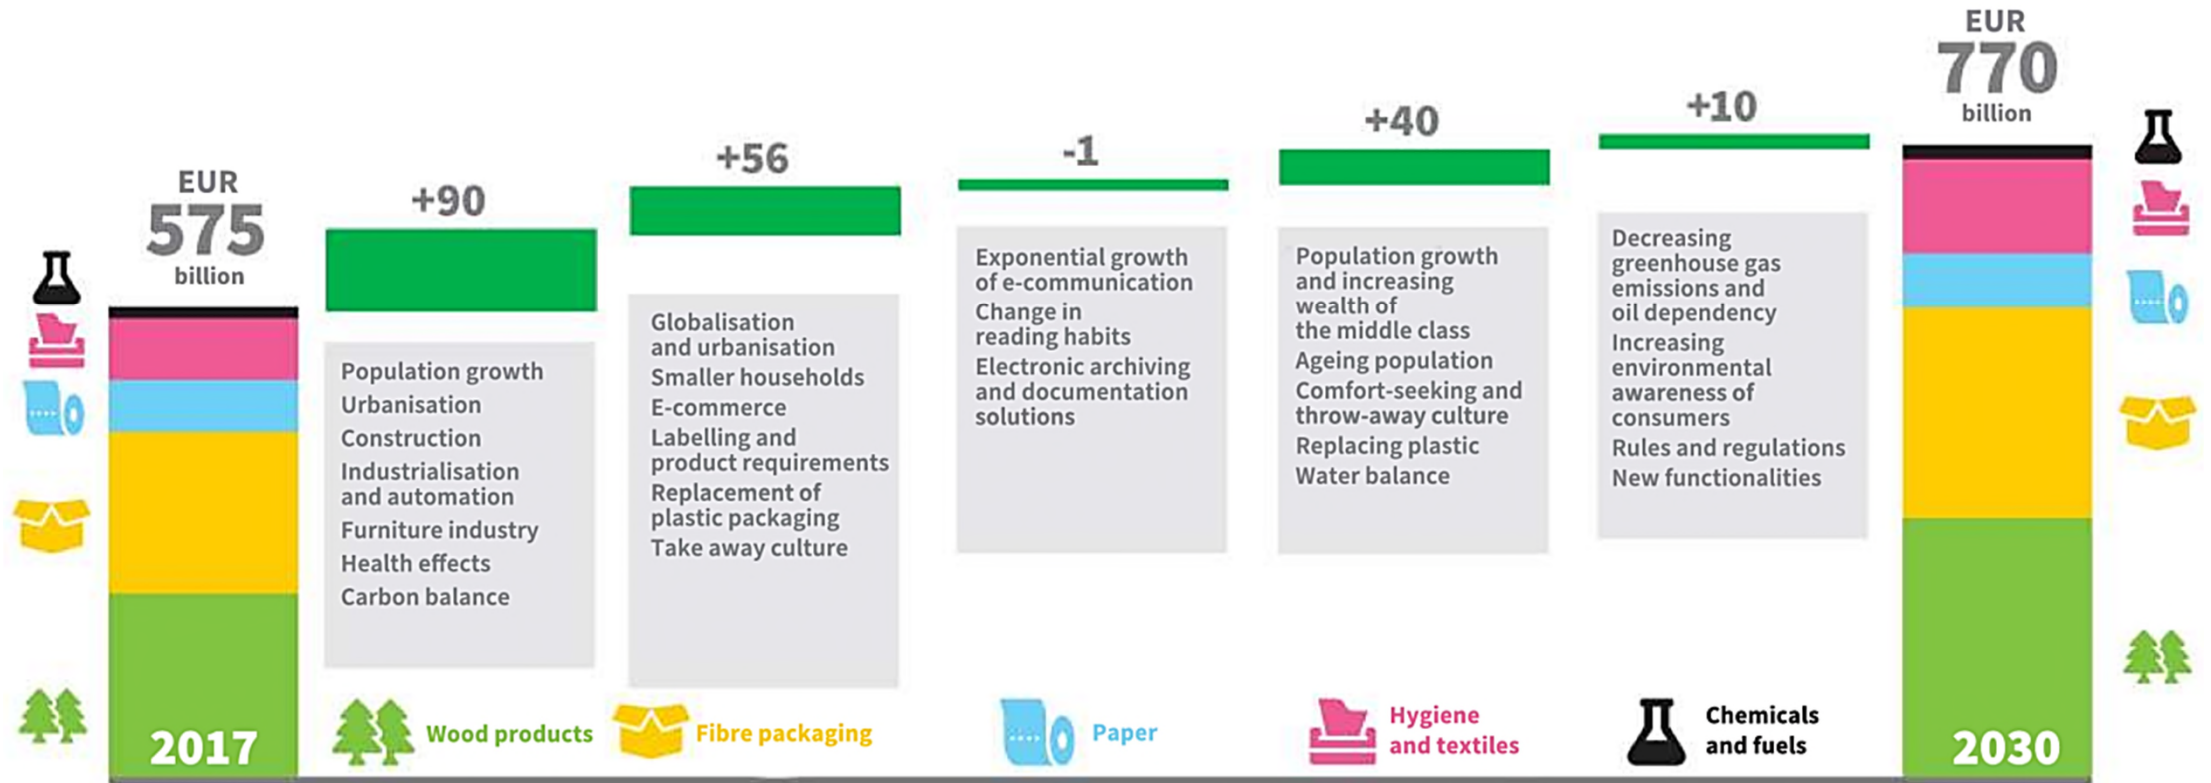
EUR
575
billion

2017

+90

Population growth
Urbanisation
Construction
Industrialisation and automation
Furniture industry
Health effects
Carbon balance

+56

Globalisation and urbanisation
Smaller households
E-commerce
Labelling and product requirements
Replacement of plastic packaging
Take away culture

-1

Exponential growth of e-communication
Change in reading habits
Electronic archiving and documentation solutions

+40

Population growth and increasing wealth of the middle class
Ageing population
Comfort-seeking and throw-away culture
Replacing plastic
Water balance

+10

Decreasing greenhouse gas emissions and oil dependency
Increasing environmental awareness of consumers
Rules and regulations
New functionalities

EUR
770
billion

2030

Wood products
Fibre packaging
Paper
Hygiene and textiles
Chemicals and fuels